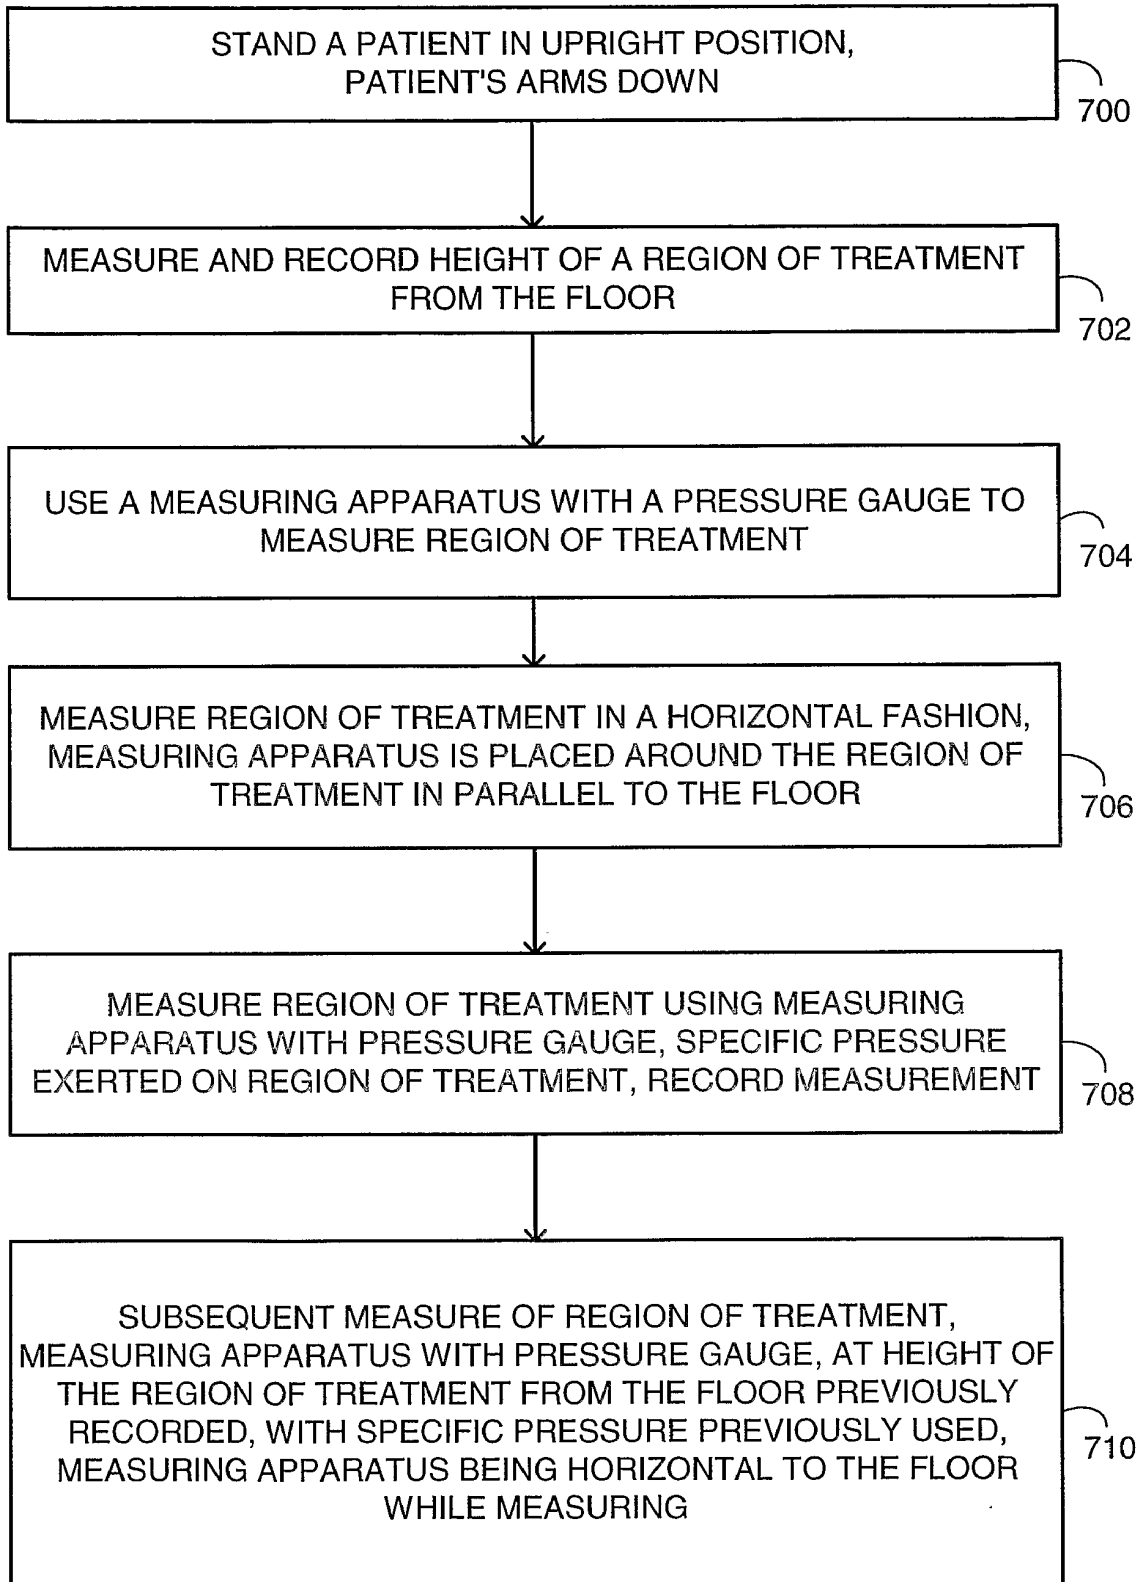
STAND A PATIENT IN UPRIGHT POSITION, PATIENT'S ARMS DOWN

700

MEASURE AND RECORD HEIGHT OF A REGION OF TREATMENT FROM THE FLOOR

702

USE A MEASURING APPARATUS WITH A PRESSURE GAUGE TO MEASURE REGION OF TREATMENT

704

MEASURE REGION OF TREATMENT IN A HORIZONTAL FASHION, MEASURING APPARATUS IS PLACED AROUND THE REGION OF TREATMENT IN PARALLEL TO THE FLOOR

706

MEASURE REGION OF TREATMENT USING MEASURING APPARATUS WITH PRESSURE GAUGE, SPECIFIC PRESSURE EXERTED ON REGION OF TREATMENT, RECORD MEASUREMENT

708

SUBSEQUENT MEASURE OF REGION OF TREATMENT, MEASURING APPARATUS WITH PRESSURE GAUGE, AT HEIGHT OF THE REGION OF TREATMENT FROM THE FLOOR PREVIOUSLY RECORDED, WITH SPECIFIC PRESSURE PREVIOUSLY USED, MEASURING APPARATUS BEING HORIZONTAL TO THE FLOOR WHILE MEASURING

710